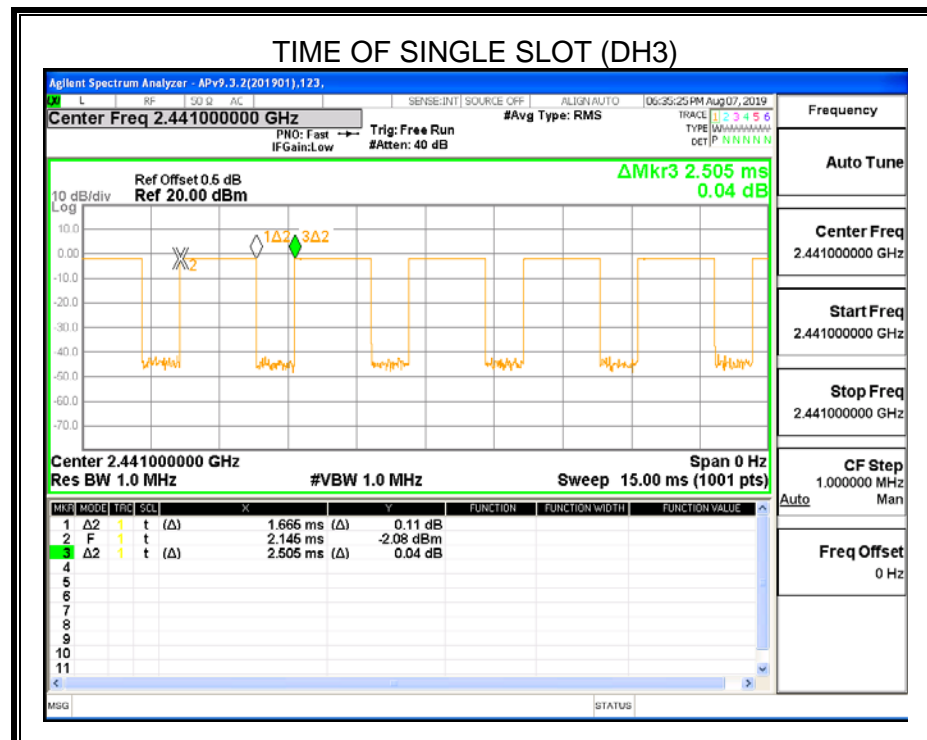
TIME OF SINGLE SLOT (DH3)

Agilent Spectrum Analyzer - APv9.3.2(201901),123,

L RF 50 Ω AC SENSE:INT SOURCE OFF ALIGN AUTO 06:35:25 PM Aug 07, 2019

Center Freq 2.441000000 GHz

PNO: Fast IFGain:Low

Trig: Free Run #Atten: 40 dB

#Avg Type: RMS

TRACE 1 2 3 4 5 6 TYPE WWWWWW DET P N N N N N

Frequency

Ref Offset 0.6 dB
10 dB/div Ref 20.00 dBm
Log

ΔMkr3 2.505 ms
0.04 dB

10.0
0.00
-10.0
-20.0
-30.0
-40.0
-50.0
-60.0
-70.0

X2 1Δ2 3Δ2

Center 2.441000000 GHz
Res BW 1.0 MHz
#VBW 1.0 MHz
Span 0 Hz
Sweep 15.00 ms (1001 pts)

| MKR | MODE | TRC | SCL | X | | Y | FUNCTION | FUNCTION WIDTH | FUNCTION VALUE |
|---|---|---|---|---|---|---|---|---|---|
| 1 | Δ2 | 1 | t (Δ) | 1.665 ms | (Δ) | 0.11 dB | | | |
| 2 | F | 1 | t | 2.145 ms | | -2.08 dBm | | | |
| 3 | Δ2 | 1 | t (Δ) | 2.505 ms | (Δ) | 0.04 dB | | | |
| 4 | | | | | | | | | |
| 5 | | | | | | | | | |
| 6 | | | | | | | | | |
| 7 | | | | | | | | | |
| 8 | | | | | | | | | |
| 9 | | | | | | | | | |
| 10 | | | | | | | | | |
| 11 | | | | | | | | | |

Auto Tune

Center Freq
2.441000000 GHz

Start Freq
2.441000000 GHz

Stop Freq
2.441000000 GHz

CF Step
1.000000 MHz
Auto Man

Freq Offset
0 Hz

MSG STATUS